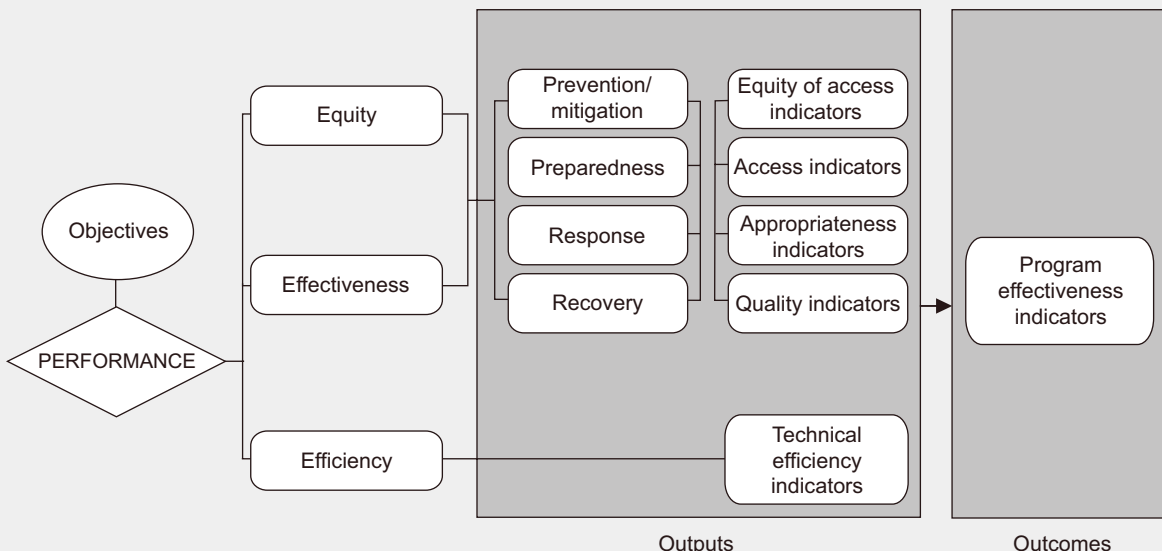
Objectives

PERFORMANCE

Equity

Effectiveness

Efficiency

Prevention/ mitigation

Preparedness

Response

Recovery

Equity of access indicators

Access indicators

Appropriateness indicators

Quality indicators

Technical efficiency indicators

Program effectiveness indicators

Outputs

Outcomes